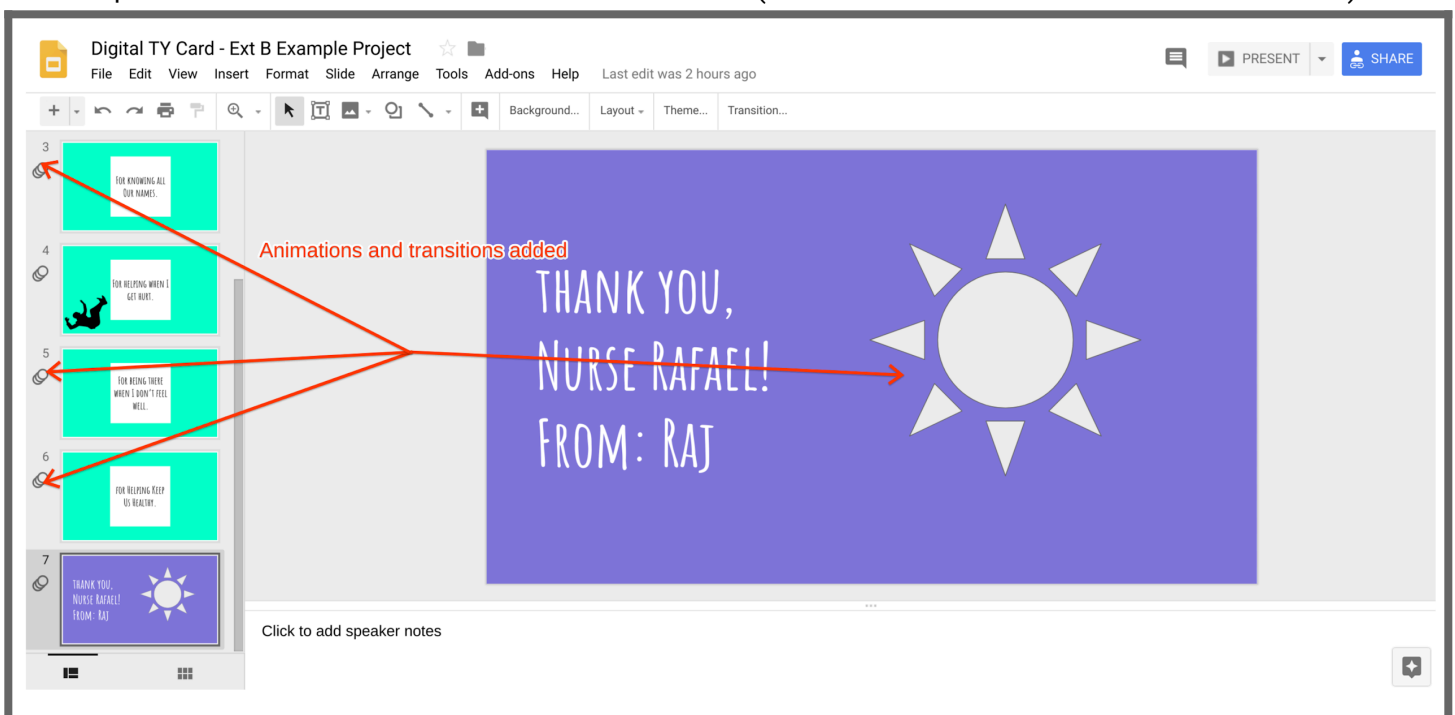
Digital TY Card - Ext B Example Project
File Edit View Insert Format Slide Arrange Tools Add-ons Help Last edit was 2 hours ago
PRESENT SHARE
Background... Layout Theme... Transition...

3
For knowing all our names.

4
For helping when I get hurt.

5
For being there when I don't feel well.

6
For helping keep us healthy.

7
Thank you, Nurse Rafael! From: Raj

Animations and transitions added

THANK YOU,
NURSE RAFAEL!
FROM: RAJ

Click to add speaker notes